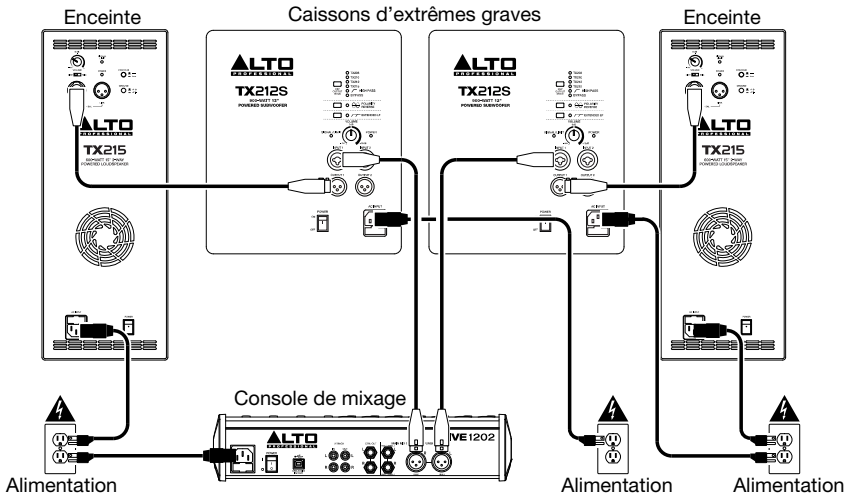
Enceinte

Caissons d'extrêmes graves

Enceinte

ALTO PROFESSIONAL

TX212S

900-WATT 12" POWERED SUBWOOFER

ALTO PROFESSIONAL

TX212S

900-WATT 12" POWERED SUBWOOFER

ALTO PROFESSIONAL

TX215

ALTO PROFESSIONAL

TX215

Console de mixage

ALTO PROFESSIONAL

LIVE1202

Alimentation

Alimentation

Alimentation